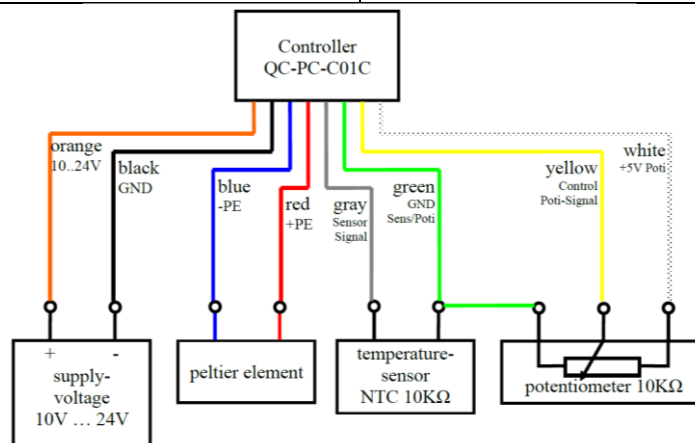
Controller
QC-PC-C01C

orange
10..24V

black
GND

blue
-PE

red
+PE

gray
Sensor
Signal

green
GND
Sens/Poti

yellow
Control
Poti-Signal

white
+5V Poti

+ -

supply-
voltage
10V … 24V

peltier element

temperature-
sensor
NTC 10KΩ

potentiometer 10KΩ